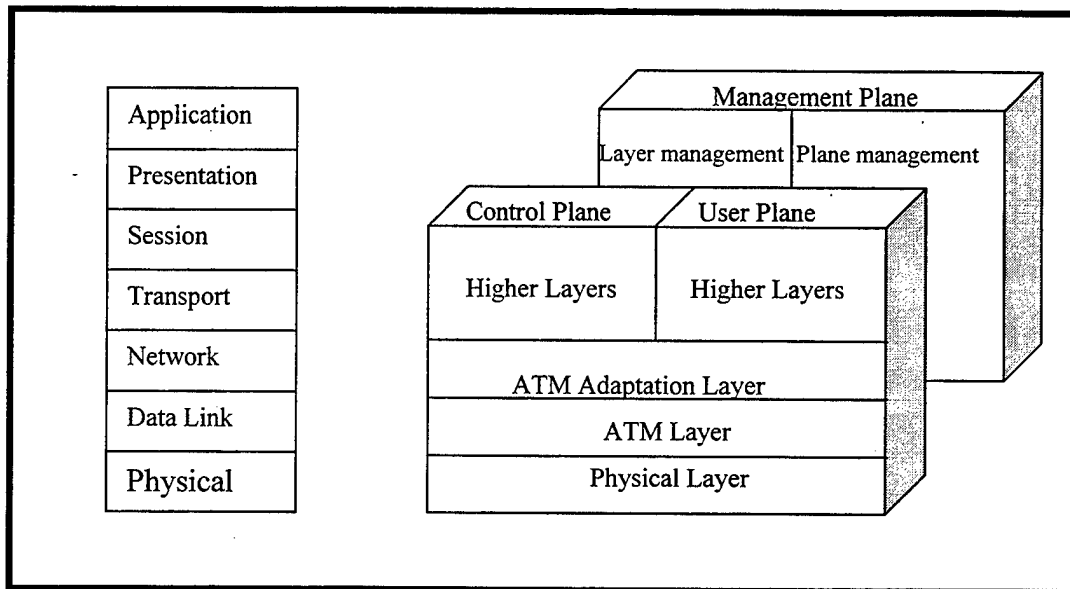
Application
Presentation
Session
Transport
Network
Data Link
Physical

Management Plane
Layer management
Plane management
Control Plane
User Plane
Higher Layers
Higher Layers
ATM Adaptation Layer
ATM Layer
Physical Layer